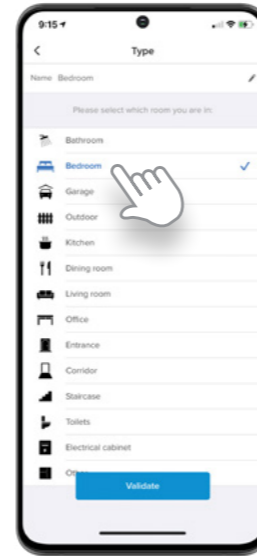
9:15

<

Type

Name Bedroom

Please select which room you are in:

Bathroom

Bedroom

Garage

Outdoor

Kitchen

Dining room

Living room

Office

Entrance

Corridor

Staircase

Toilets

Electrical cabinet

Oth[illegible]

Validate